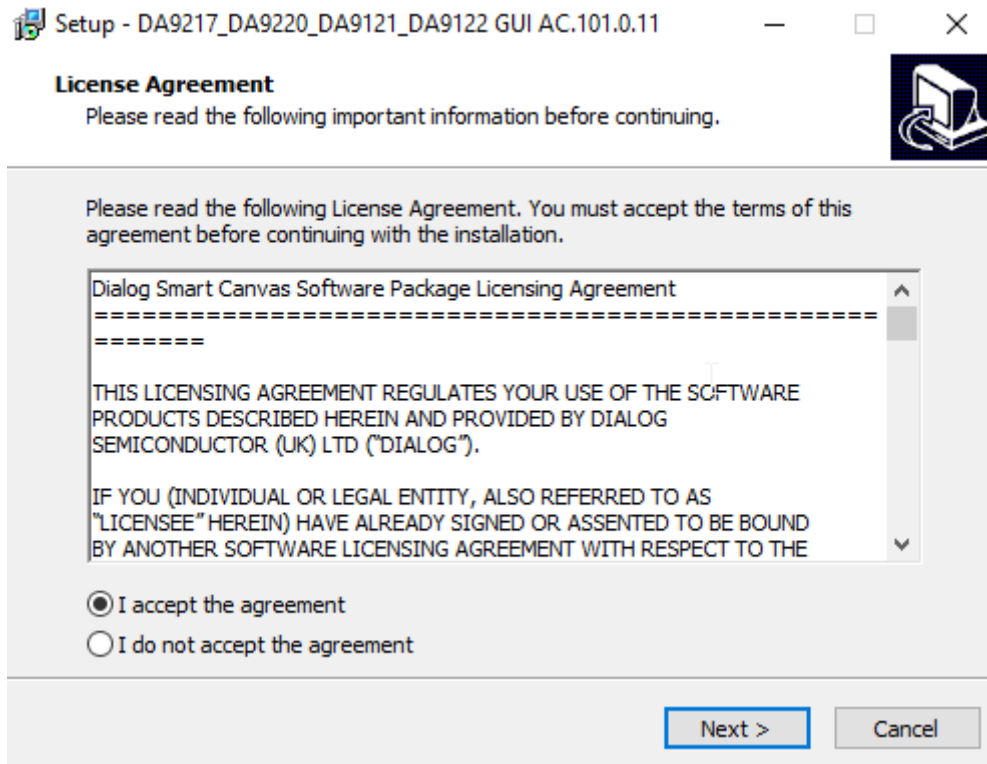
Setup - DA9217_DA9220_DA9121_DA9122 GUI AC.101.0.11

License Agreement
Please read the following important information before continuing.

Please read the following License Agreement. You must accept the terms of this agreement before continuing with the installation.

Dialog Smart Canvas Software Package Licensing Agreement
=======================================================

THIS LICENSING AGREEMENT REGULATES YOUR USE OF THE SOFTWARE PRODUCTS DESCRIBED HEREIN AND PROVIDED BY DIALOG SEMICONDUCTOR (UK) LTD ("DIALOG").

IF YOU (INDIVIDUAL OR LEGAL ENTITY, ALSO REFERRED TO AS "LICENSEE" HEREIN) HAVE ALREADY SIGNED OR ASSENTED TO BE BOUND BY ANOTHER SOFTWARE LICENSING AGREEMENT WITH RESPECT TO THE

I accept the agreement
I do not accept the agreement

Next >
Cancel